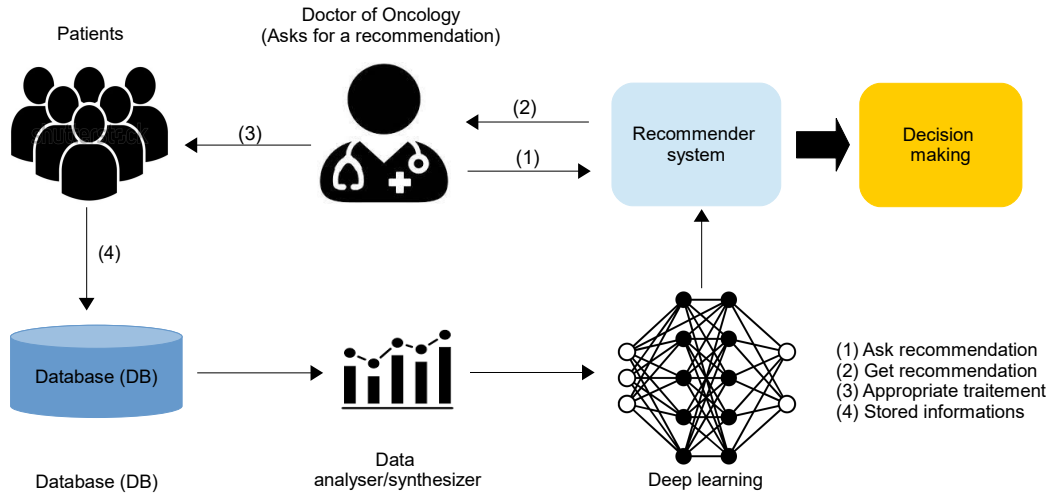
Patients

Doctor of Oncology
(Asks for a recommendation)

shutterstock

(3)

(2)

(1)

Recommender system

Decision making

(4)

Database (DB)

Database (DB)

Data analyser/synthesizer

Deep learning

(1) Ask recommendation
(2) Get recommendation
(3) Appropriate traitement
(4) Stored informations